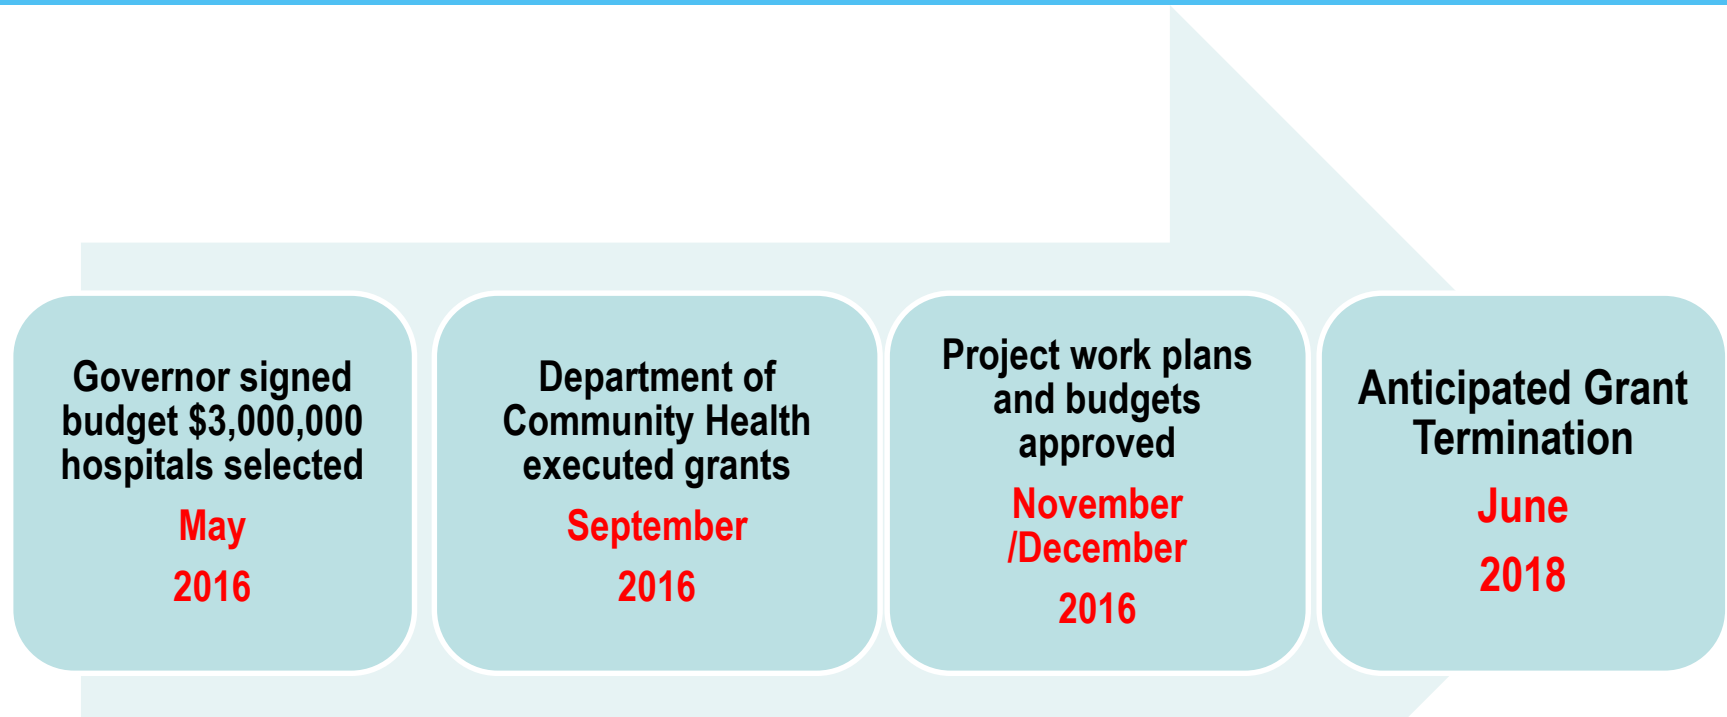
Governor signed budget $3,000,000 hospitals selected

May

2016

Department of Community Health executed grants

September

2016

Project work plans and budgets approved

November /December

2016

Anticipated Grant Termination

June

2018